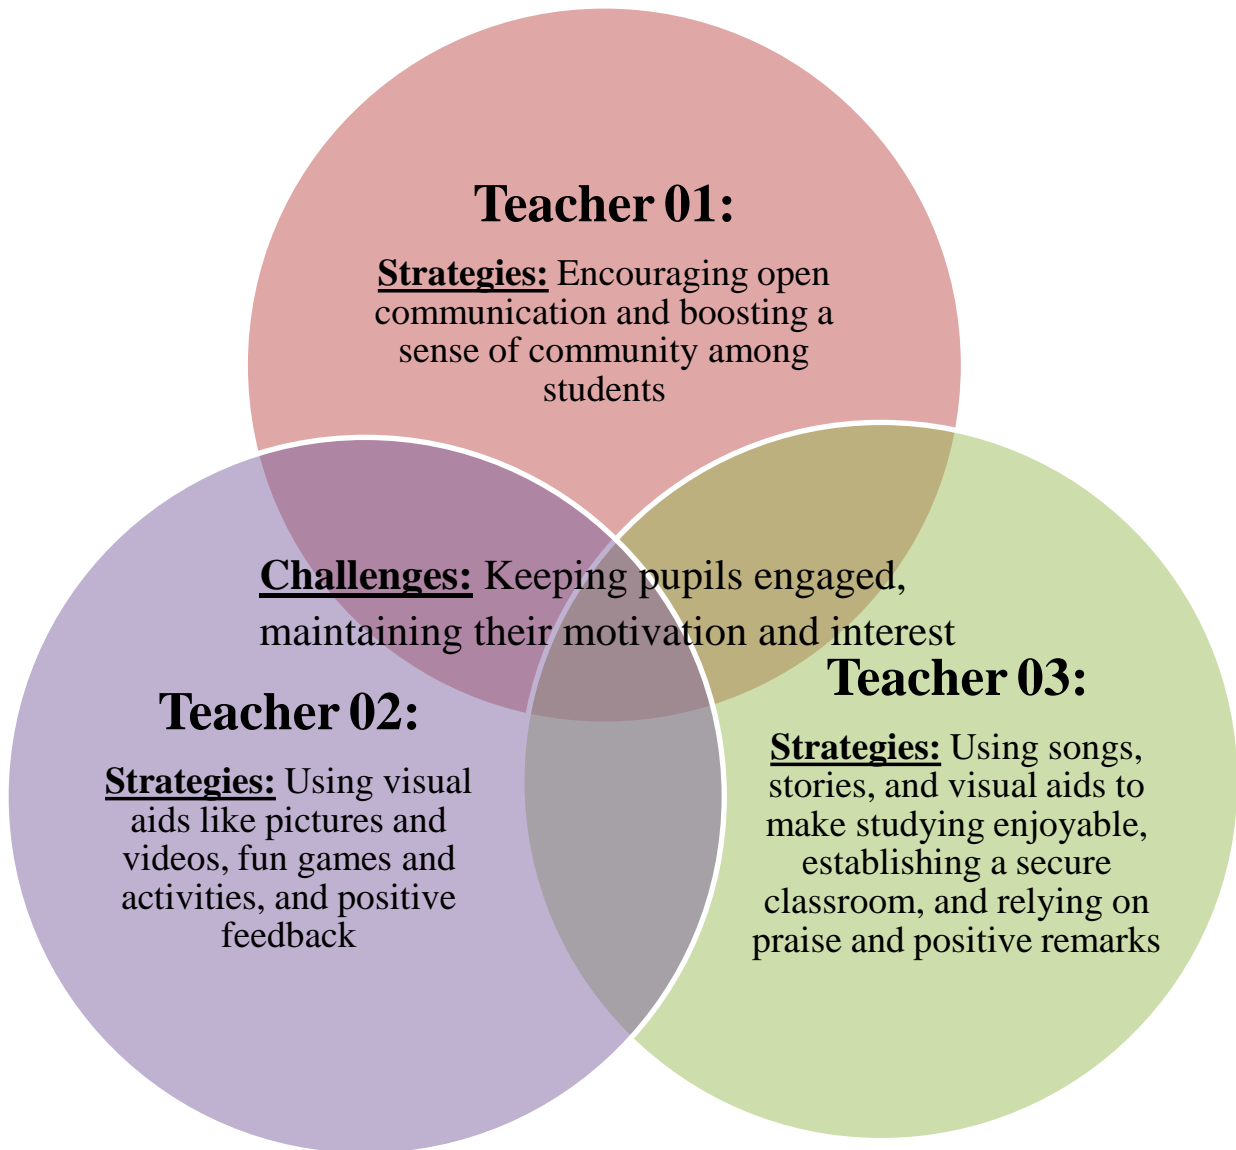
Teacher 01:

Strategies: Encouraging open communication and boosting a sense of community among students

Challenges: Keeping pupils engaged, maintaining their motivation and interest

Teacher 02:

Strategies: Using visual aids like pictures and videos, fun games and activities, and positive feedback

Teacher 03:

Strategies: Using songs, stories, and visual aids to make studying enjoyable, establishing a secure classroom, and relying on praise and positive remarks